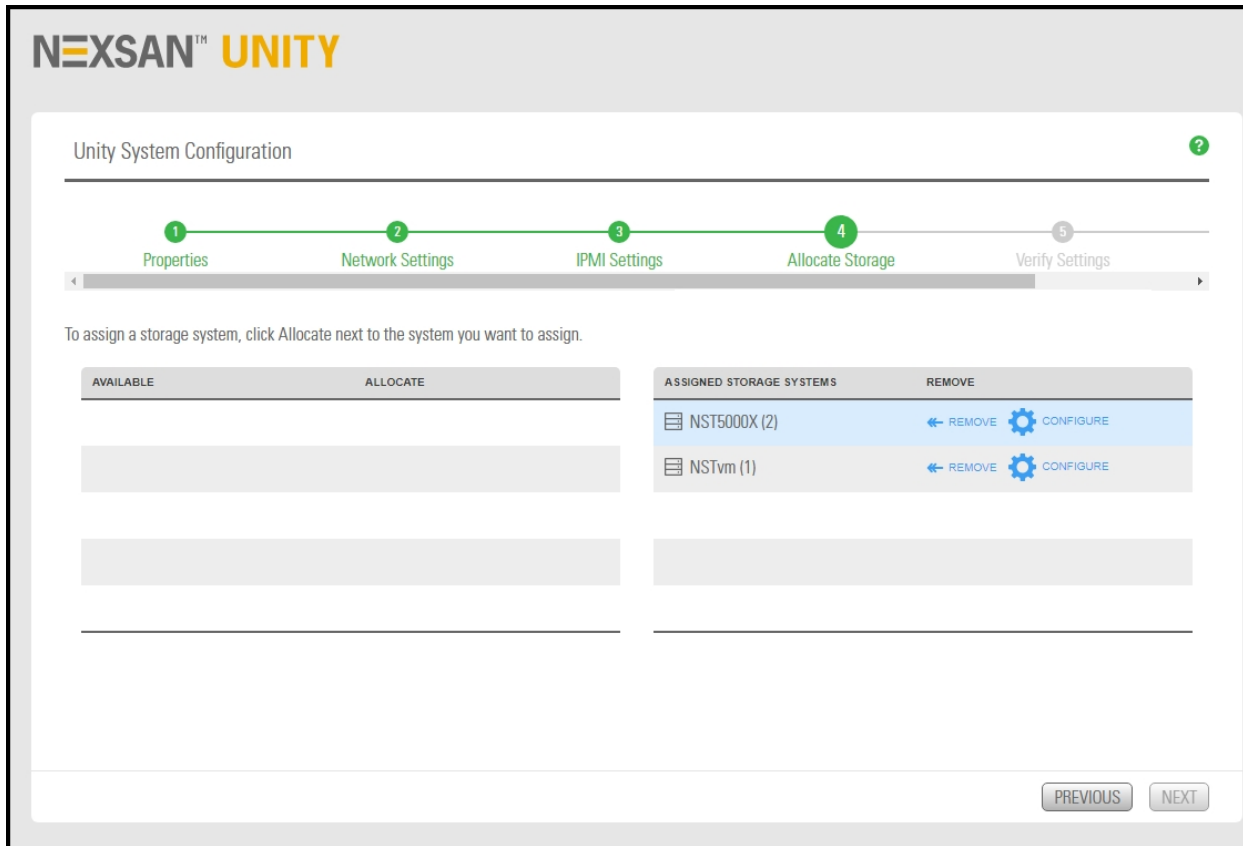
NΞXSAN™ UNITY

Unity System Configuration

?

1 Properties
2 Network Settings
3 IPMI Settings
4 Allocate Storage
5 Verify Settings

To assign a storage system, click Allocate next to the system you want to assign.

| AVAILABLE | ALLOCATE |
|---|---|

| ASSIGNED STORAGE SYSTEMS | REMOVE |
|---|---|
| NST5000X (2) | REMOVE CONFIGURE |
| NSTvm (1) | REMOVE CONFIGURE |

PREVIOUS NEXT